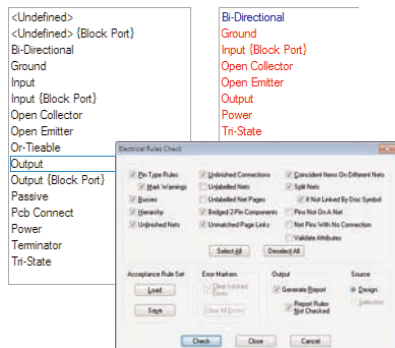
<Undefined>
<Undefined> {Block Port}
Bi-Directional
Ground
Input
Input {Block Port}
Open Collector
Open Emitter
Or-Tieable
Output
Output {Block Port}
Passive
Pcb Connect
Power
Terminator
Tri-State

Bi-Directional
Ground
Input {Block Port}
Open Collector
Open Emitter
Output
Power
Tri-State

Electrical Rules Check

Pin Type Rules
Mark Warnings
Busses
Hierarchy
Unlinked Nets
Unfinished Connections
Unlabelled Nets
Unlabelled Net Pages
Bridged 2 Pin Components
Unmatched Page Links
Coincident Items On Different Nets
Split Nets
If Not Linked By Doc Symbol
Pins Not On A Net
Net Pins With No Connection
Validate Attributes

Select All
Deselect All

Acceptance Rule Set
Load
Save

Error Markers
Clear Linked Errors
Clear All Errors

Output
Generate Report
Report Rules Not Checked

Source
Design
Selection

Check
Close
Cancel